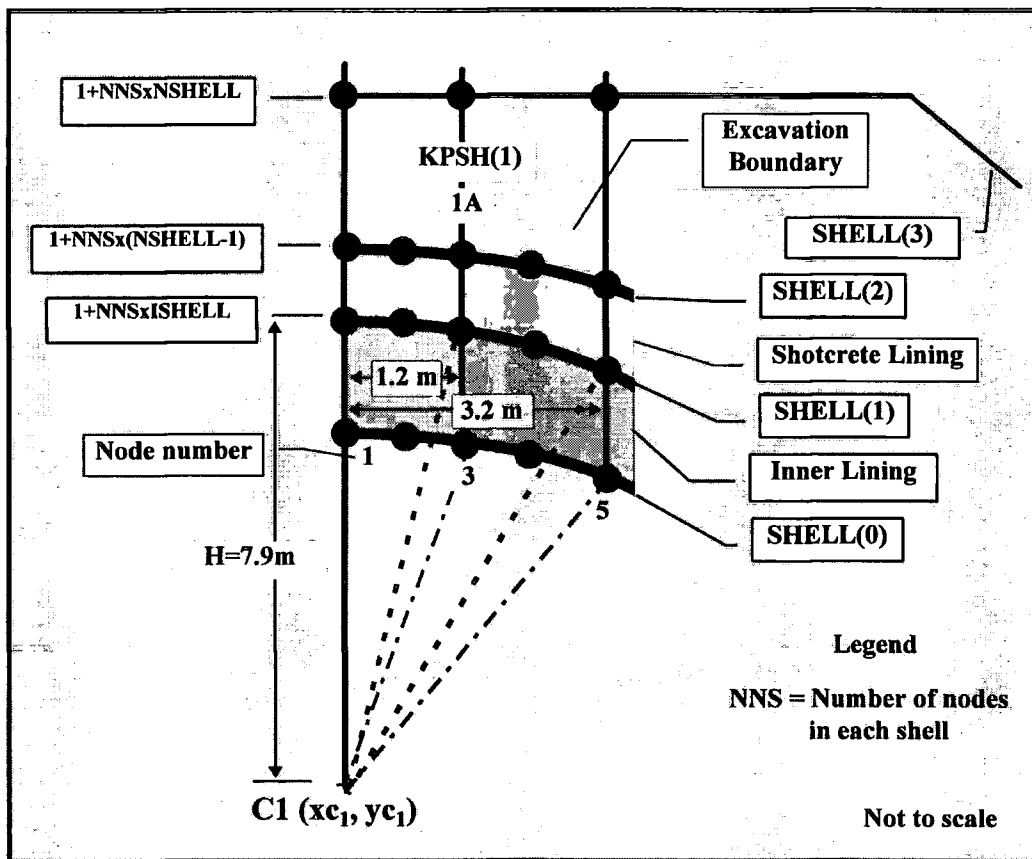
1+NNSxNSHELL

KPSH(1)

1A

Excavation Boundary

1+NNSx(NSHELL-1)

SHELL(3)

1+NNSxISHELL

SHELL(2)

Shotcrete Lining

1.2 m

3.2 m

SHELL(1)

Node number

1

3

Inner Lining

5

SHELL(0)

H=7.9m

Legend

NNS = Number of nodes in each shell

C1 (xc$_1$, yc$_1$)

Not to scale